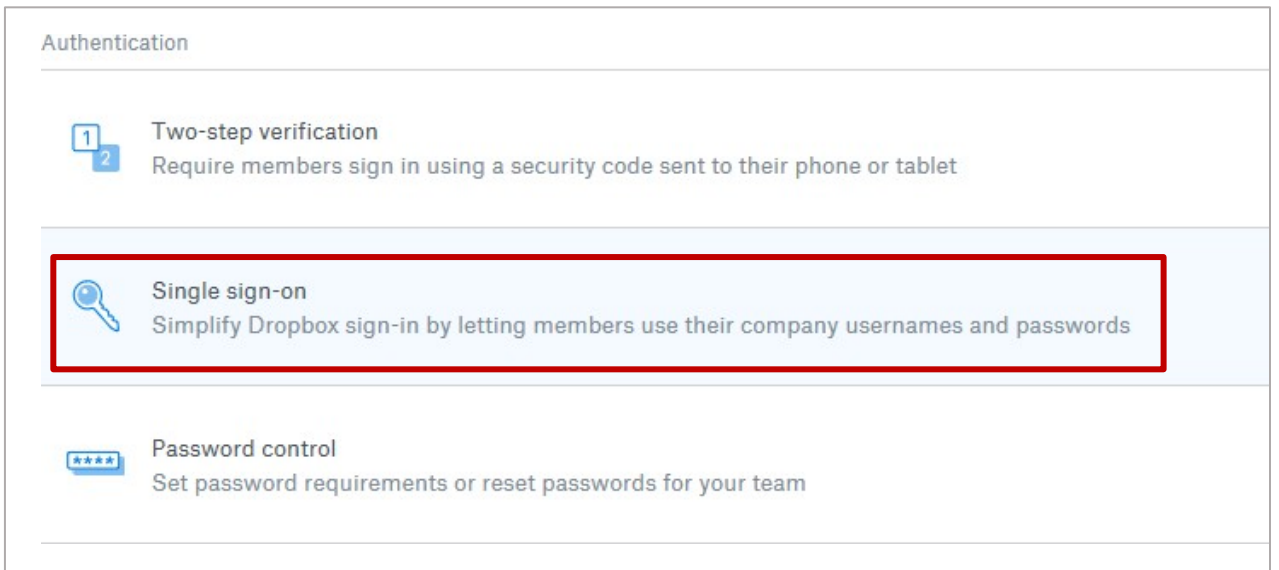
Authentication

1
2

Two-step verification
Require members sign in using a security code sent to their phone or tablet

Single sign-on
Simplify Dropbox sign-in by letting members use their company usernames and passwords

****

Password control
Set password requirements or reset passwords for your team